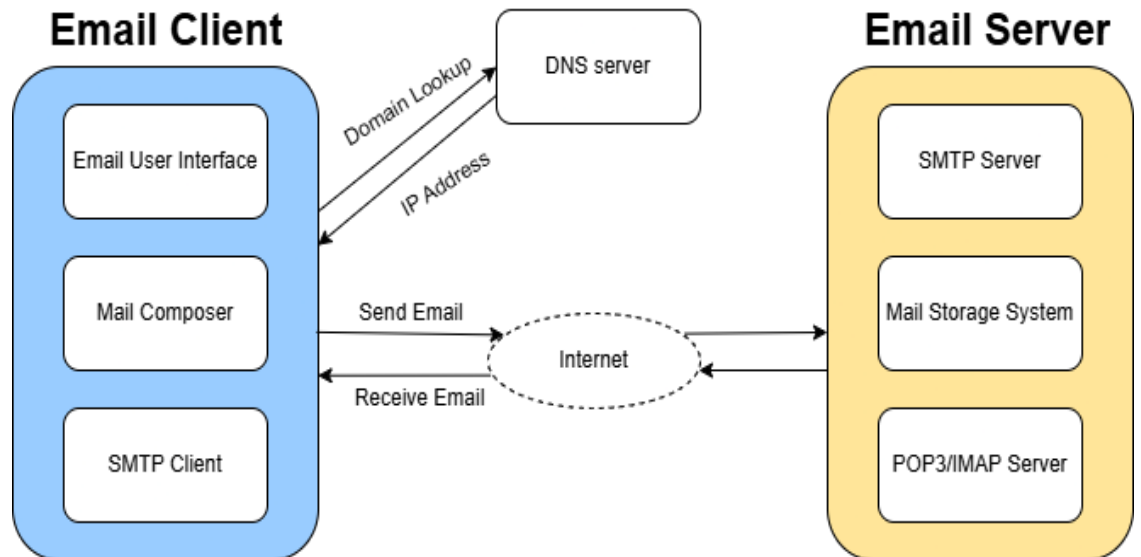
Email Client

Email User Interface

Mail Composer

SMTP Client

DNS server

Domain Lookup

IP Address

Send Email

Internet

Receive Email

Email Server

SMTP Server

Mail Storage System

POP3/IMAP Server